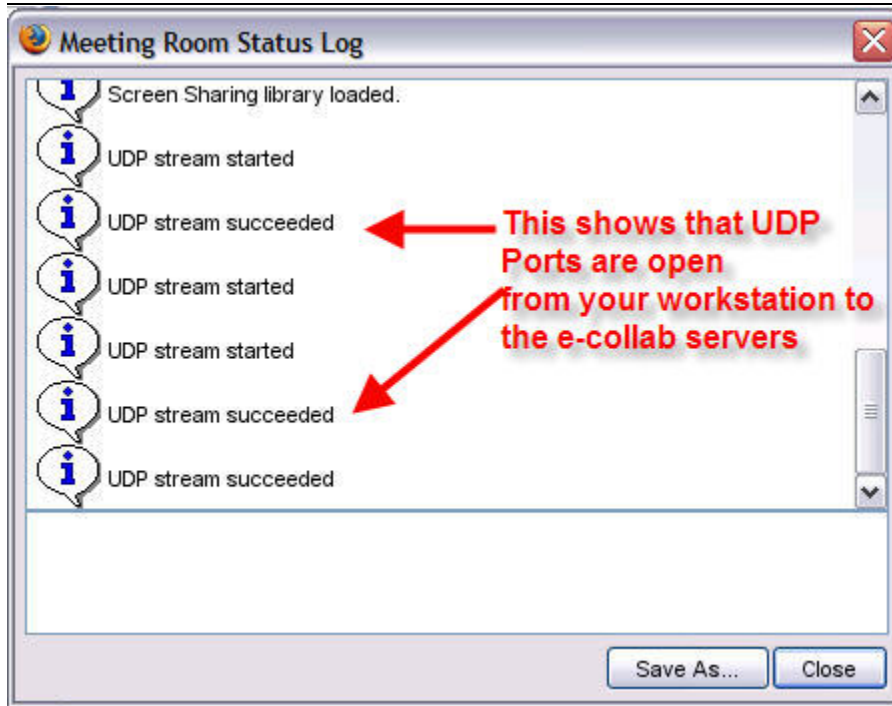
Meeting Room Status Log

Screen Sharing library loaded.

UDP stream started

UDP stream succeeded

UDP stream started

UDP stream started

UDP stream succeeded

UDP stream succeeded

This shows that UDP Ports are open from your workstation to the e-collab servers

Save As...

Close